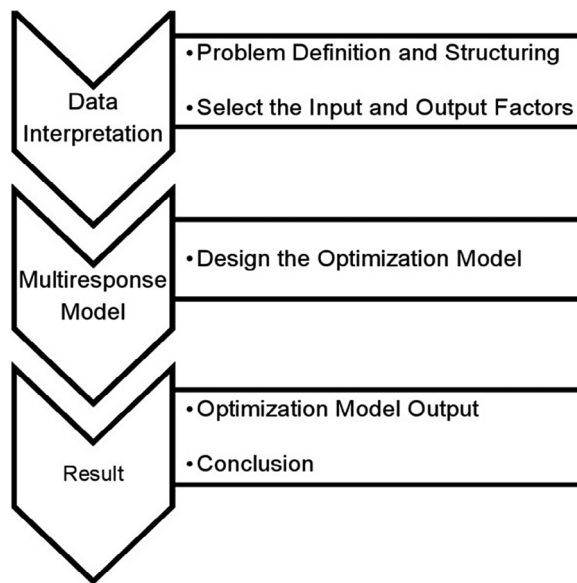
Data Interpretation

• Problem Definition and Structuring

• Select the Input and Output Factors

Multiresponse Model

• Design the Optimization Model

Result

• Optimization Model Output

• Conclusion